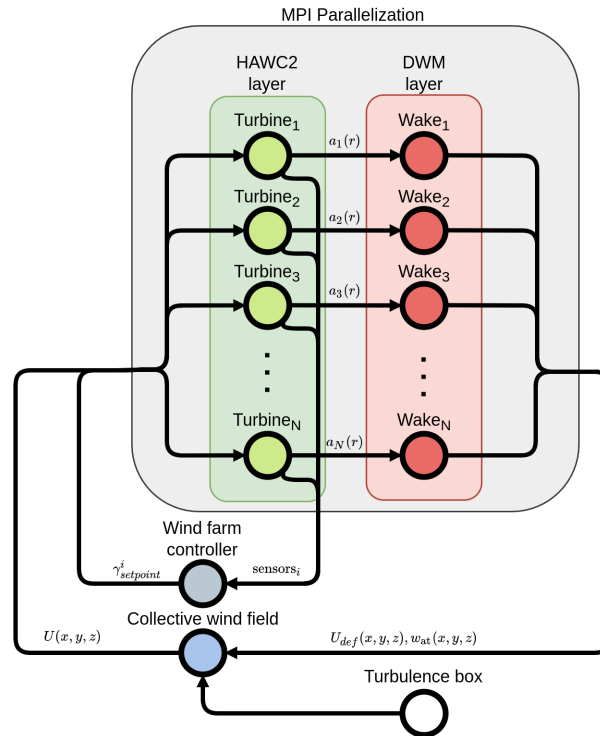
MPI Parallelization

HAWC2 layer

DWM layer

Turbine$_1$

$a_1(r)$

Wake$_1$

Turbine$_2$

$a_2(r)$

Wake$_2$

Turbine$_3$

$a_3(r)$

Wake$_3$

Turbine$_N$

$a_N(r)$

Wake$_N$

Wind farm controller

$\gamma^i_{setpoint}$

sensors$_i$

Collective wind field

$U(x, y, z)$

$U_{def}(x, y, z), w_{at}(x, y, z)$

Turbulence box